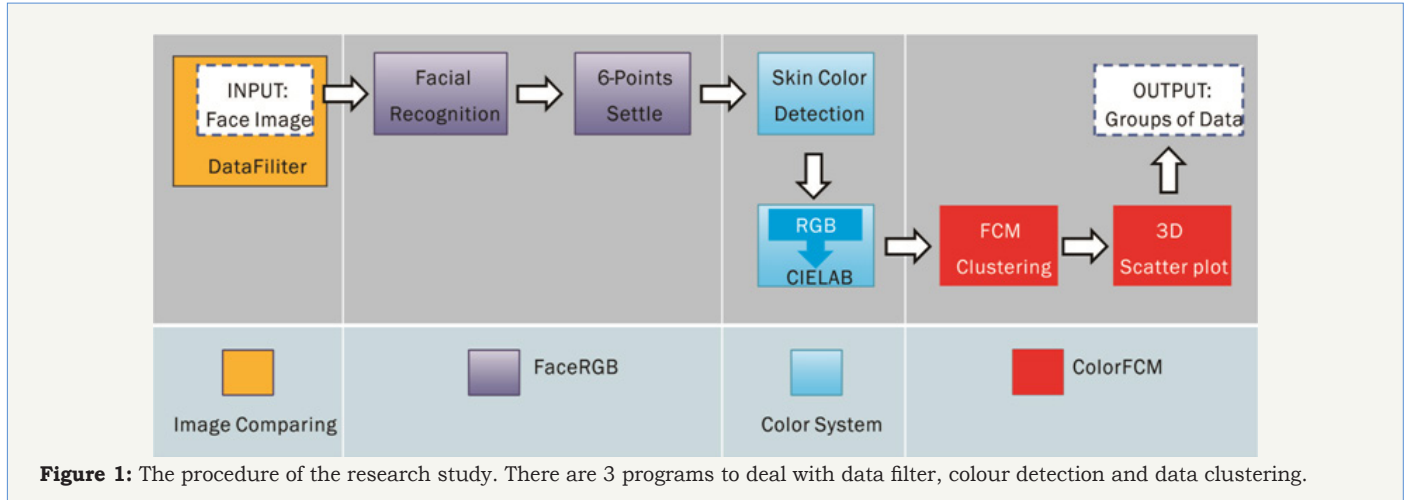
INPUT:
Face Image

DataFiliter

Facial Recognition

6-Points Settle

Skin Color Detection

OUTPUT:
Groups of Data

RGB

CIELAB

FCM Clustering

3D Scatter plot

Image Comparing

FaceRGB

Color System

ColorFCM

**Figure 1:** The procedure of the research study. There are 3 programs to deal with data filter, colour detection and data clustering.